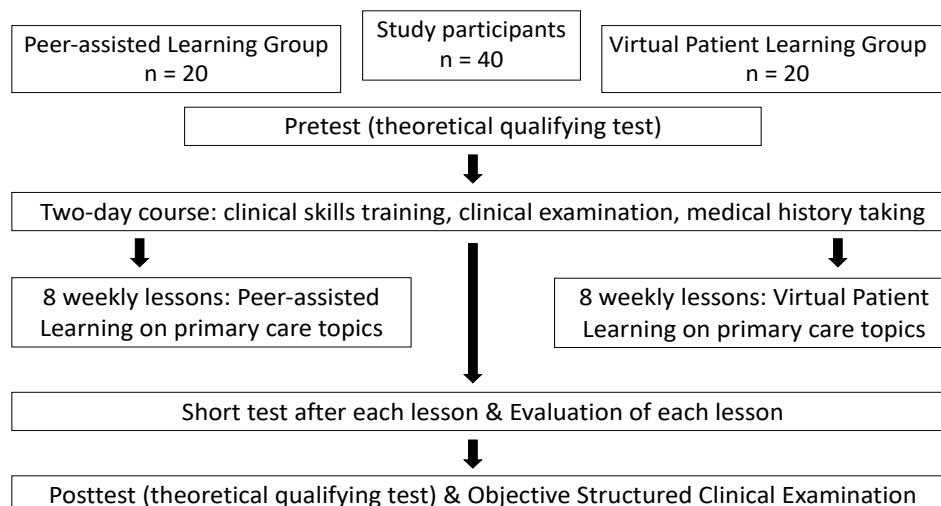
Peer-assisted Learning Group
n = 20

Study participants
n = 40

Virtual Patient Learning Group
n = 20

Pretest (theoretical qualifying test)

Two-day course: clinical skills training, clinical examination, medical history taking

8 weekly lessons: Peer-assisted Learning on primary care topics

8 weekly lessons: Virtual Patient Learning on primary care topics

Short test after each lesson & Evaluation of each lesson

Posttest (theoretical qualifying test) & Objective Structured Clinical Examination